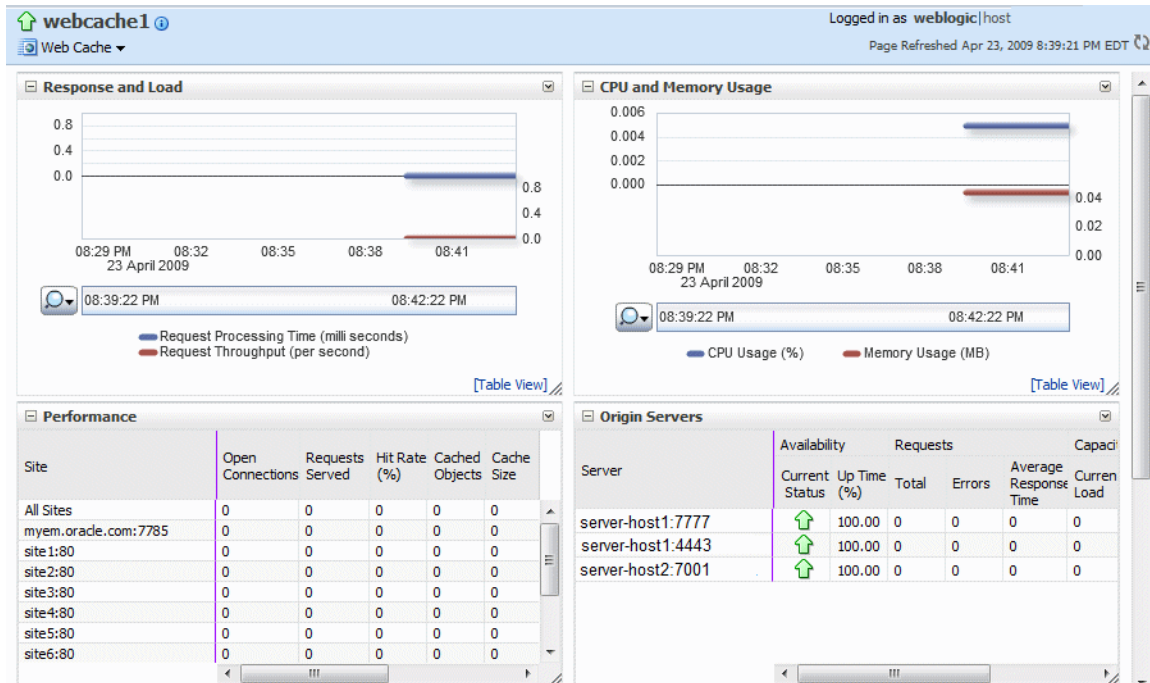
webcache1
Web Cache

Logged in as weblogic|host
Page Refreshed Apr 23, 2009 8:39:21 PM EDT

Response and Load

0.8
0.4
0.0

0.8
0.4
0.0

08:29 PM 23 April 2009 08:32 08:35 08:38 08:41

08:39:22 PM 08:42:22 PM

Request Processing Time (milli seconds)
Request Throughput (per second)

[Table View]

CPU and Memory Usage

0.006
0.004
0.002
0.000

0.04
0.02
0.00

08:29 PM 23 April 2009 08:32 08:35 08:38 08:41

08:39:22 PM 08:42:22 PM

CPU Usage (%) Memory Usage (MB)

[Table View]

Performance

| Site | Open Connections | Requests Served | Hit Rate (%) | Cached Objects | Cache Size |
|---|---|---|---|---|---|
| All Sites | 0 | 0 | 0 | 0 | 0 |
| myem.oracle.com:7785 | 0 | 0 | 0 | 0 | 0 |
| site1:80 | 0 | 0 | 0 | 0 | 0 |
| site2:80 | 0 | 0 | 0 | 0 | 0 |
| site3:80 | 0 | 0 | 0 | 0 | 0 |
| site4:80 | 0 | 0 | 0 | 0 | 0 |
| site5:80 | 0 | 0 | 0 | 0 | 0 |
| site6:80 | 0 | 0 | 0 | 0 | 0 |

Origin Servers

| Server | Availability: Current Status | Availability: Up Time (%) | Requests: Total | Requests: Errors | Requests: Average Response Time | Capaci: Curren Load |
|---|---|---|---|---|---|---|
| server-host1:7777 | | 100.00 | 0 | 0 | 0 | 0 |
| server-host1:4443 | | 100.00 | 0 | 0 | 0 | 0 |
| server-host2:7001 | | 100.00 | 0 | 0 | 0 | 0 |